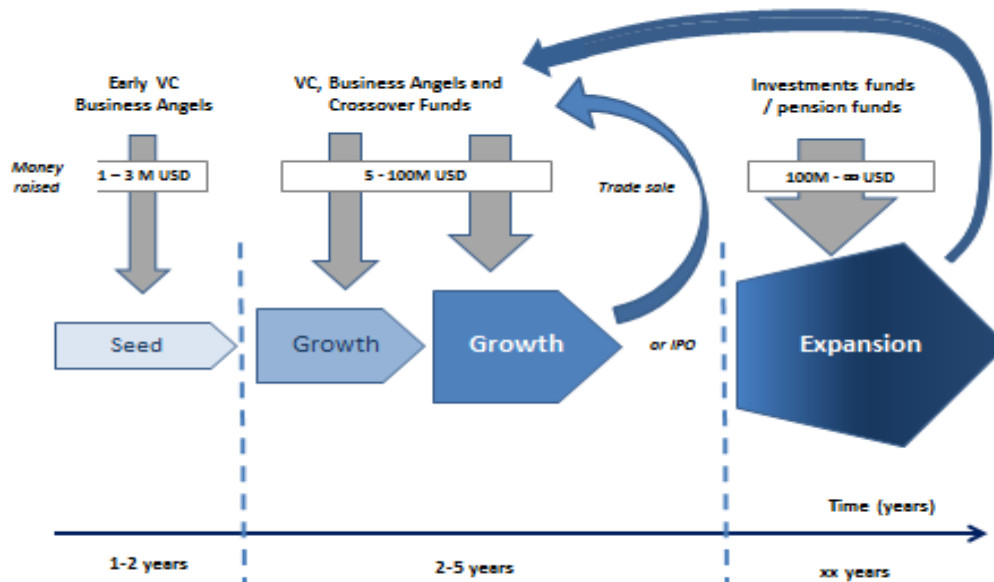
Early VC
Business Angels

VC, Business Angels and
Crossover Funds

Investments funds
/ pension funds

Money raised

1 – 3 M USD

5 - 100M USD

Trade sale

100M - ∞ USD

Seed

Growth

Growth

or IPO

Expansion

Time (years)

1-2 years

2-5 years

xx years